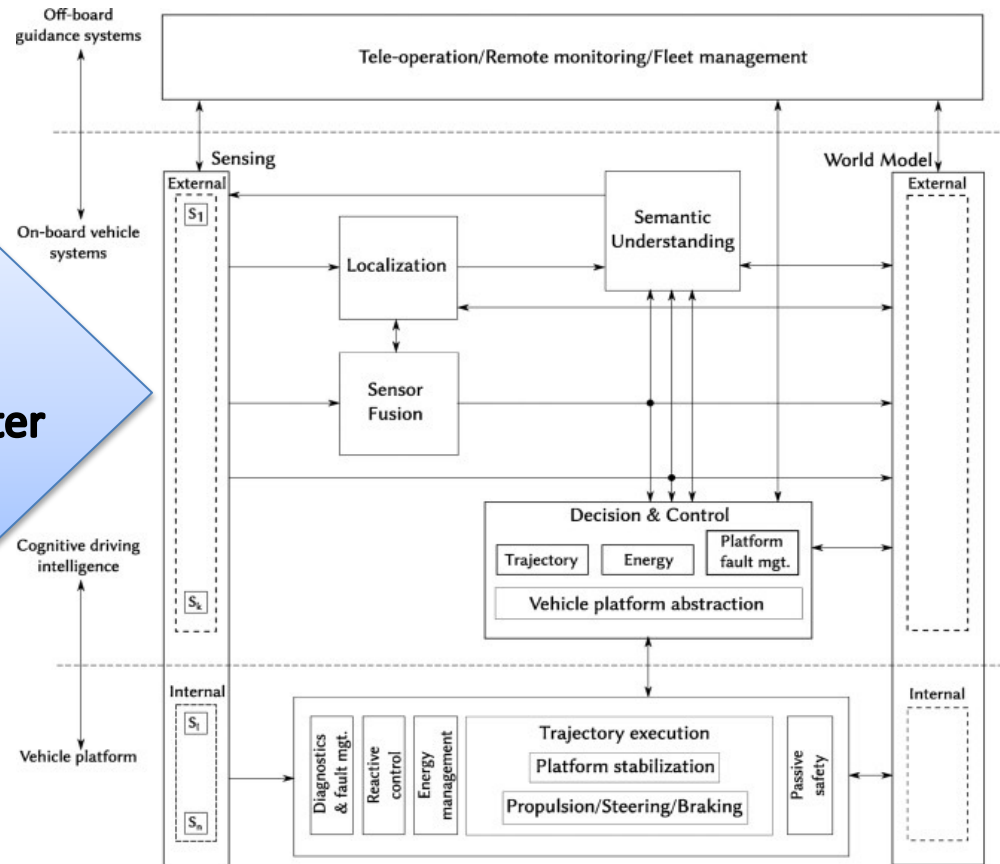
Off-board guidance systems

Tele-operation/Remote monitoring/Fleet management

Sensing

World Model

External

$S_1$

Semantic Understanding

External

On-board vehicle systems

Localization

Sensor Fusion

ter

Decision & Control

Trajectory

Energy

Platform fault mgt.

Vehicle platform abstraction

Cognitive driving intelligence

$S_k$

Internal

Internal

$S_l$

Diagnostics & fault mgt.

Reactive control

Energy management

Trajectory execution

Platform stabilization

Propulsion/Steering/Braking

Passive safety

Vehicle platform

$S_n$